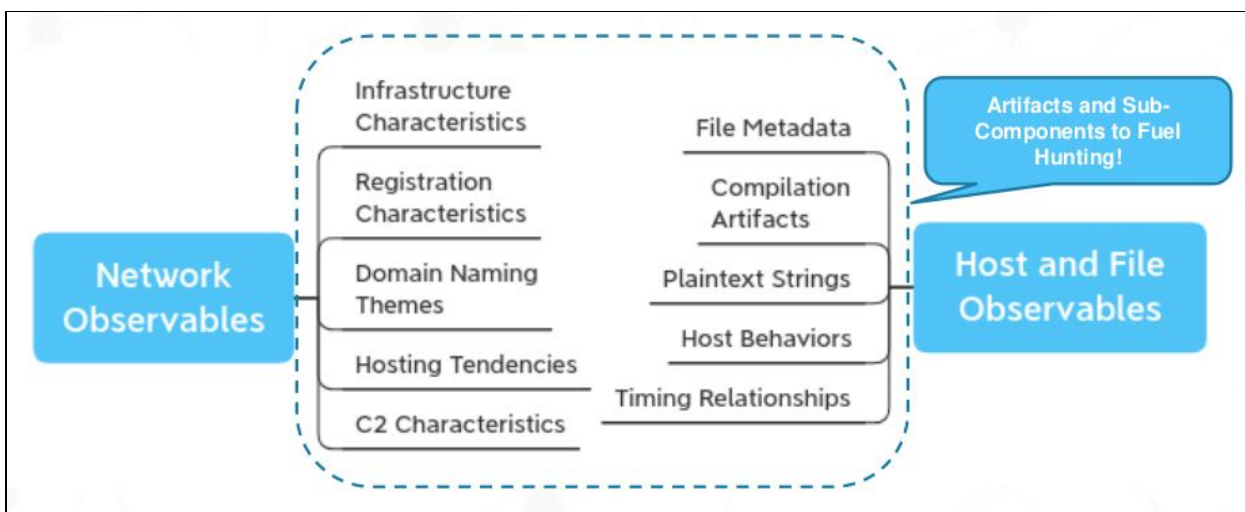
Network Observables

Infrastructure Characteristics

Registration Characteristics

Domain Naming Themes

Hosting Tendencies

C2 Characteristics

File Metadata

Compilation Artifacts

Plaintext Strings

Host Behaviors

Timing Relationships

Host and File Observables

Artifacts and Sub-Components to Fuel Hunting!